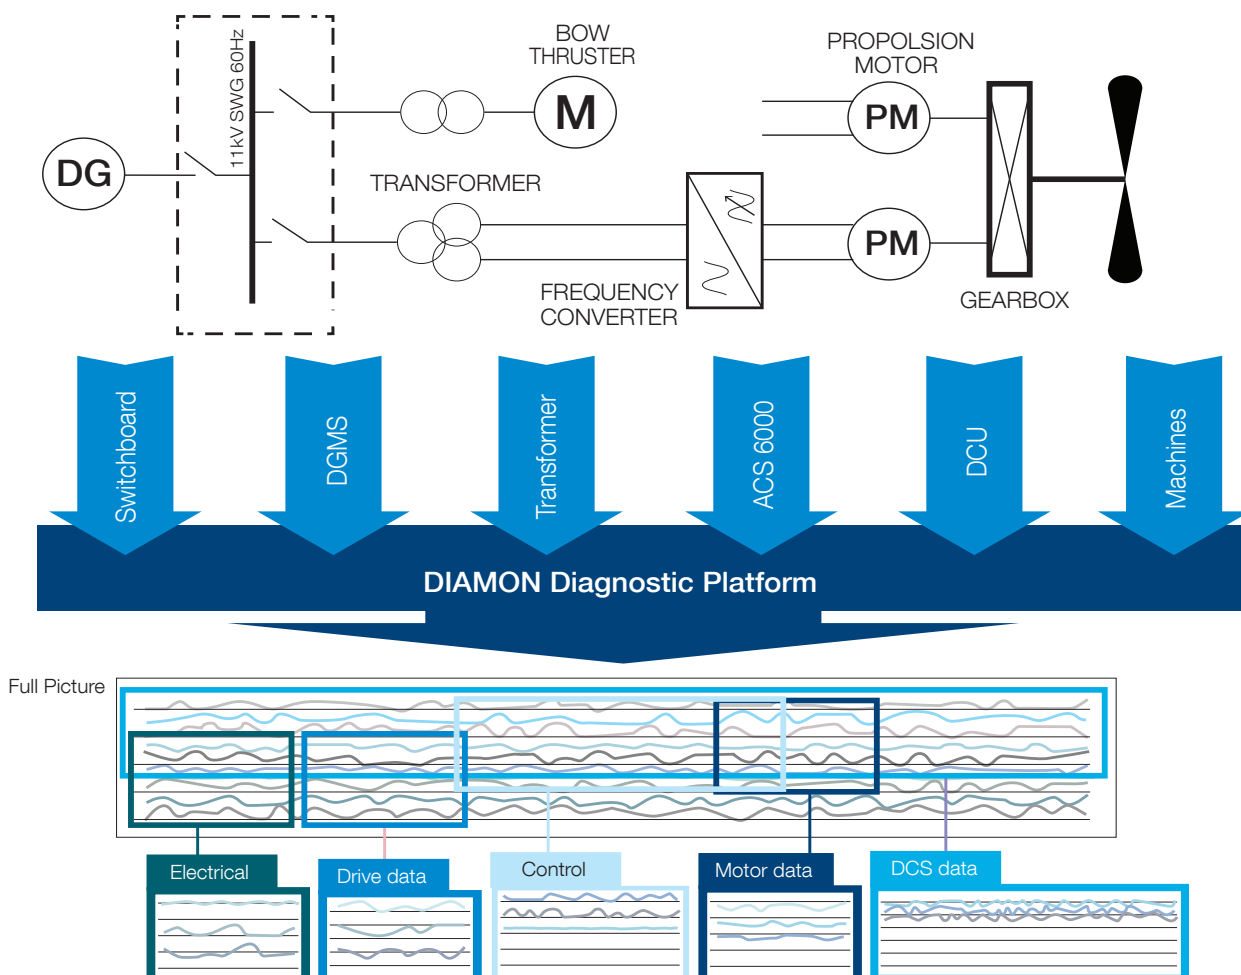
11kV SWG 60Hz

BOW THRUSTER

PROPOLSION MOTOR

DG

M

PM

TRANSFORMER

PM

FREQUENCY CONVERTER

GEARBOX

Switchboard

DGMS

Transformer

ACS 6000

DCU

Machines

DIAMON Diagnostic Platform

Full Picture

Electrical

Drive data

Control

Motor data

DCS data